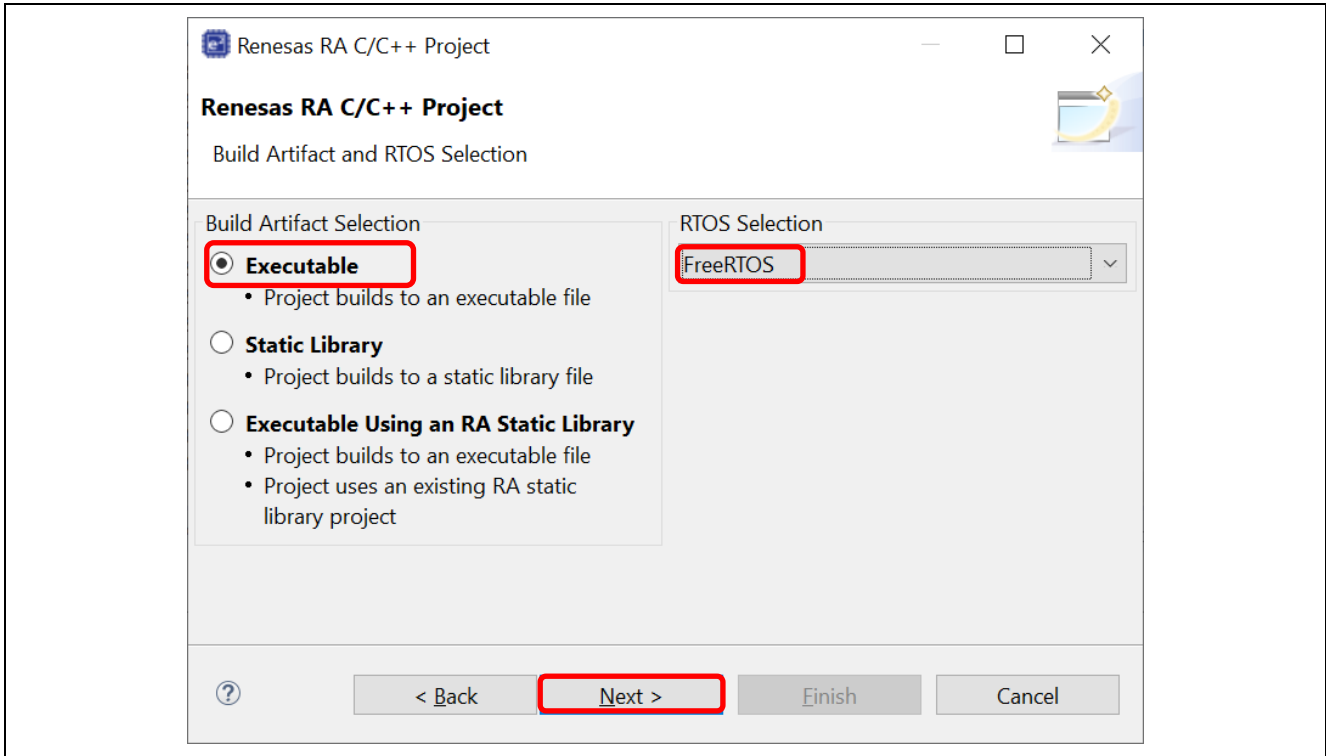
Renesas RA C/C++ Project

Renesas RA C/C++ Project

Build Artifact and RTOS Selection

Build Artifact Selection

Executable
• Project builds to an executable file

Static Library
• Project builds to a static library file

Executable Using an RA Static Library
• Project builds to an executable file
• Project uses an existing RA static library project

RTOS Selection

FreeRTOS

?

< Back

Next >

Finish

Cancel